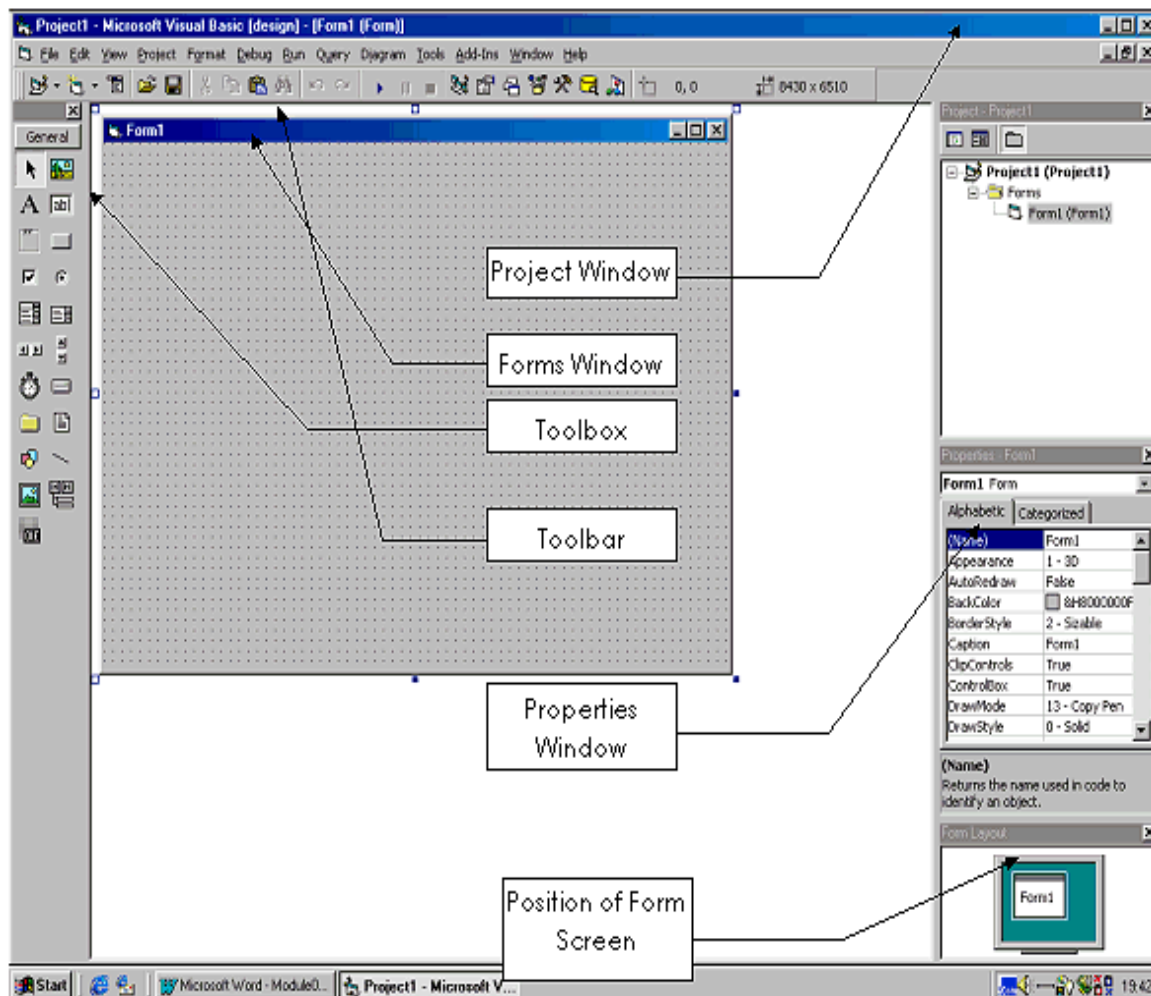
Project1 - Microsoft Visual Basic [design] - [Form1 (Form)]

File Edit View Project Format Debug Run Query Diagram Tools Add-Ins Window Help

0, 0

8430 x 6510

General

Form1

Project - Project1

Project1 (Project1)

Forms

Form1 (Form1)

Project Window

Forms Window

Toolbox

Toolbar

Properties - Form1

Form1 Form

Alphabetic

Categorized

| (Name) | Form1 |
|---|---|
| Appearance | 1 - 3D |
| AutoRedraw | False |
| BackColor | &H8000000F |
| BorderStyle | 2 - Sizable |
| Caption | Form1 |
| ClipControls | True |
| ControlBox | True |
| DrawMode | 13 - Copy Pen |
| DrawStyle | 0 - Solid |

Properties Window

(Name)
Returns the name used in code to identify an object.

Form Layout

Form1

Position of Form Screen

Start

Microsoft Word - Module0...

Project1 - Microsoft V...

19:42